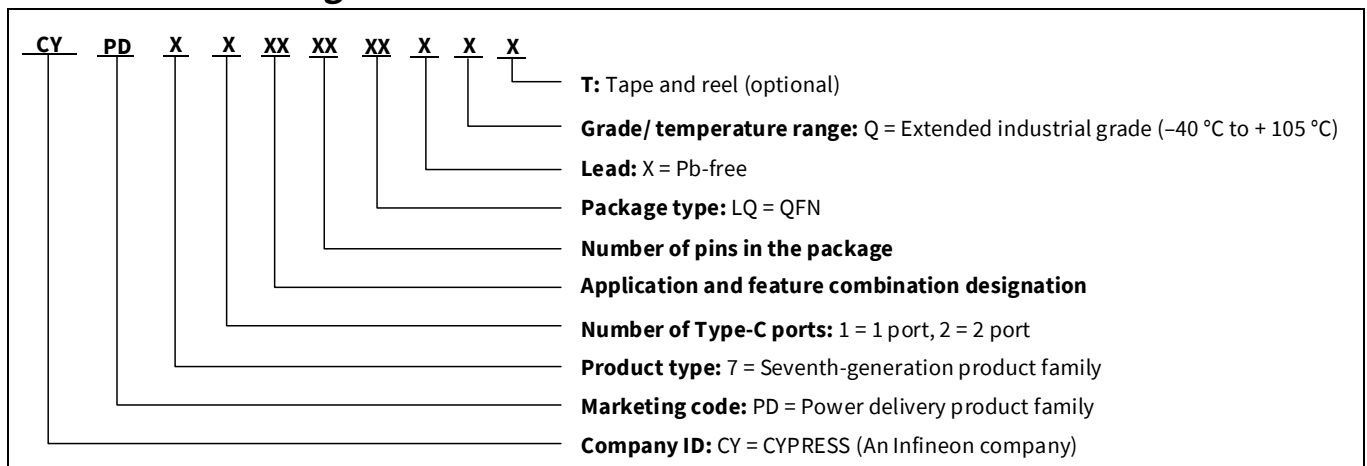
CY PD X X XX XX XX X X X

T: Tape and reel (optional)

Grade/ temperature range: Q = Extended industrial grade (–40 °C to + 105 °C)

Lead: X = Pb-free

Package type: LQ = QFN

Number of pins in the package

Application and feature combination designation

Number of Type-C ports: 1 = 1 port, 2 = 2 port

Product type: 7 = Seventh-generation product family

Marketing code: PD = Power delivery product family

Company ID: CY = CYPRESS (An Infineon company)